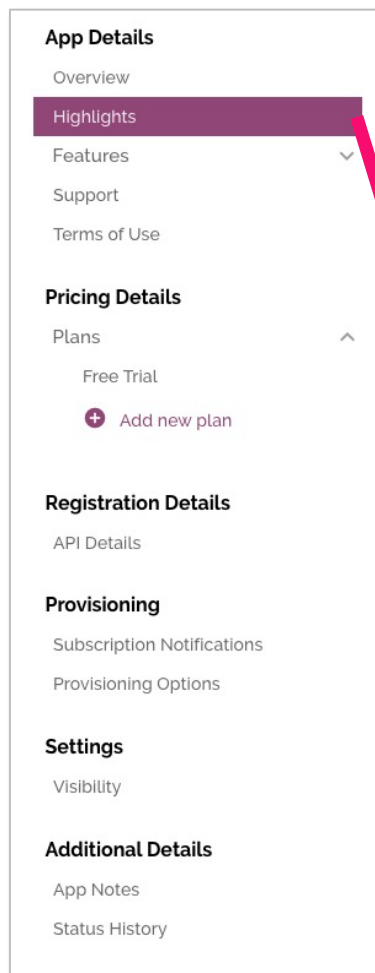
App Details

Overview

Highlights

Features

Support

Terms of Use

Pricing Details

Plans

Free Trial

Add new plan

Registration Details

API Details

Provisioning

Subscription Notifications

Provisioning Options

Settings

Visibility

Additional Details

App Notes

Status History